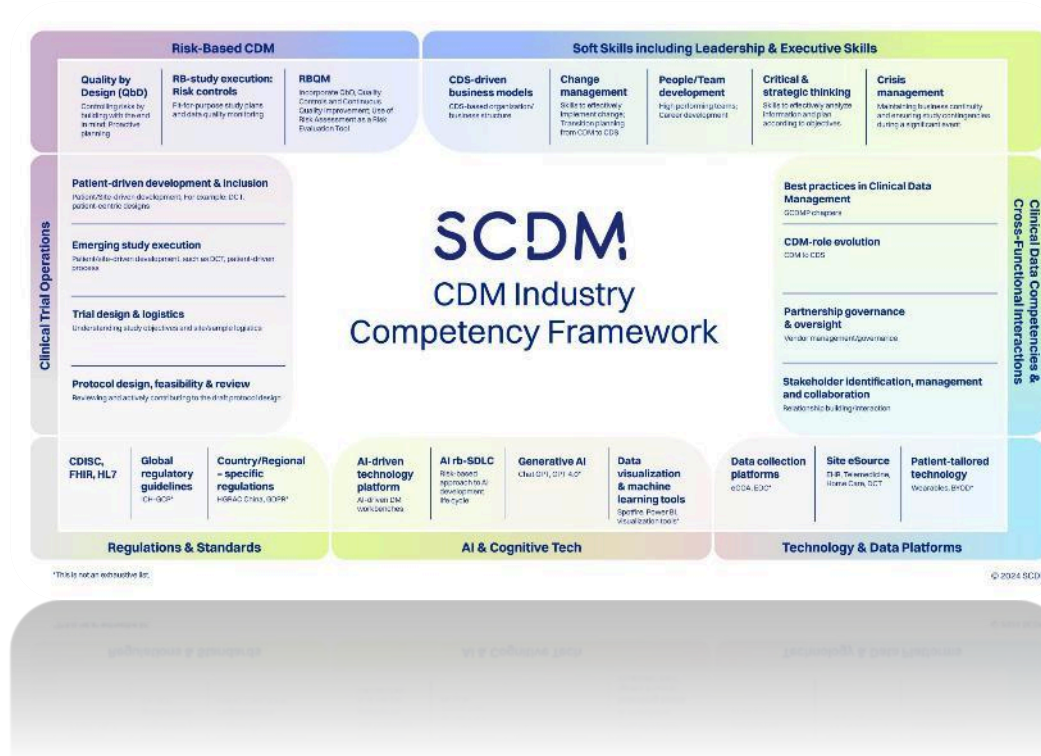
Risk-Based CDM

Quality by Design (QbD)
Controlling risks by building with the end in mind. Proactive planning

RB-study execution: Risk controls
Fit-for-purpose study plans and data quality monitoring

RBQM
Incorporate QbD, Quality Controls and Continuous Quality Improvement. Use of Risk Assessment as a Risk Evaluation Tool

Soft Skills including Leadership & Executive Skills

CDS-driven business models
CDS-based organization/ business structure

Change management
Skills to effectively implement change; Transition planning from CDM to CDS

People/Team development
High performing teams; Career development

Critical & strategic thinking
Skills to effectively analyze information and plan according to objectives

Crisis management
Maintaining business continuity and ensuring study contingencies during a significant event

Clinical Trial Operations

Patient-driven development & inclusion
Patient/Site-driven development. For example: DCT, patient-centric designs

Emerging study execution
Patient/site-driven development, such as DCT, patient-driven process

Trial design & logistics
Understanding study objectives and site/sample logistics

Protocol design, feasibility & review
Reviewing and actively contributing to the draft protocol design

SCDM
CDM Industry Competency Framework

Clinical Data Competencies & Cross-Functional Interactions

Best practices in Clinical Data Management
GCDMP chapters

CDM-role evolution
CDM to CDS

Partnership governance & oversight
Vendor management/governance

Stakeholder identification, management and collaboration
Relationship building/interaction

CDISC, FHIR, HL7

Global regulatory guidelines
ICH-GCP*

Country/Regional - specific regulations
HGRAC China, GDPR*

AI-driven technology platform
AI-driven DM workbenches

AI rb-SDLC
Risk-based approach to AI development life cycle

Generative AI
Chat GPT, GPT 4.0*

Data visualization & machine learning tools
Spotfire, PowerBI, visualization tools*

Data collection platforms
eCOA, EDC*

Site eSource
EHR, Telemedicine, Home Care, DCT

Patient-tailored technology
Wearables, BYOD*

Regulations & Standards

AI & Cognitive Tech

Technology & Data Platforms

*This is not an exhaustive list.

© 2024 SCD